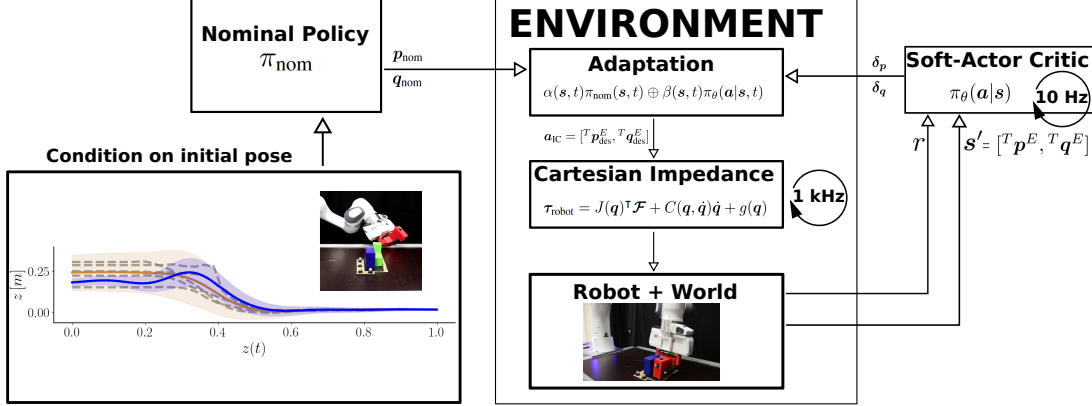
Nominal Policy
$\pi_{\text{nom}}$

$\boldsymbol{p}_{\text{nom}}$
$\boldsymbol{q}_{\text{nom}}$

ENVIRONMENT

Adaptation
$\alpha(\boldsymbol{s},t)\pi_{\text{nom}}(\boldsymbol{s},t) \oplus \beta(\boldsymbol{s},t)\pi_{\theta}(\boldsymbol{a}|\boldsymbol{s},t)$

$\delta_p$
$\delta_q$

Soft-Actor Critic
$\pi_{\theta}(\boldsymbol{a}|\boldsymbol{s})$
10 Hz

$\boldsymbol{a}_{\text{IC}} = [{}^{T}\boldsymbol{p}^{E}_{\text{des}}, {}^{T}\boldsymbol{q}^{E}_{\text{des}}]$

Cartesian Impedance
$\boldsymbol{\tau}_{\text{robot}} = J(\boldsymbol{q})^{\intercal}\boldsymbol{\mathcal{F}} + C(\boldsymbol{q},\dot{\boldsymbol{q}})\dot{\boldsymbol{q}} + g(\boldsymbol{q})$
1 kHz

$r$
$\boldsymbol{s'} = [{}^{T}\boldsymbol{p}^{E}, {}^{T}\boldsymbol{q}^{E}]$

Condition on initial pose

$z\,[m]$
0.25
0.00
0.0
0.2
0.4
0.6
0.8
1.0
$z(t)$

Robot + World